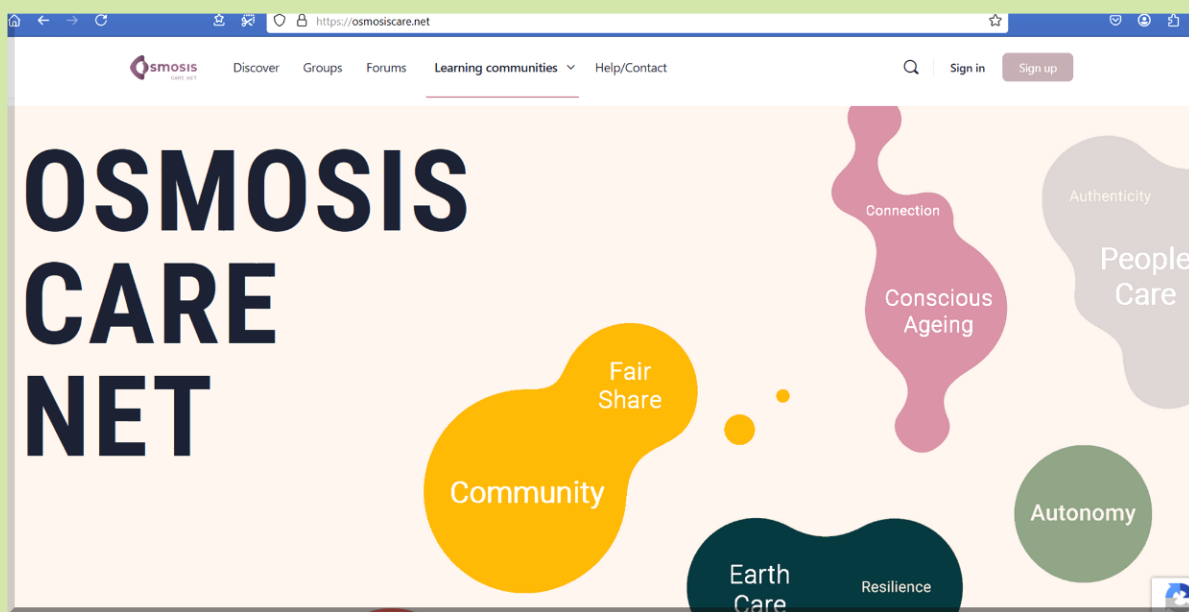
https://osmosiscare.net

Osmosis care.net

Discover Groups Forums Learning communities Help/Contact

Sign in Sign up

OSMOSIS CARE NET

Connection

Conscious Ageing

Authenticity

People Care

Fair Share

Community

Autonomy

Earth Care

Resilience